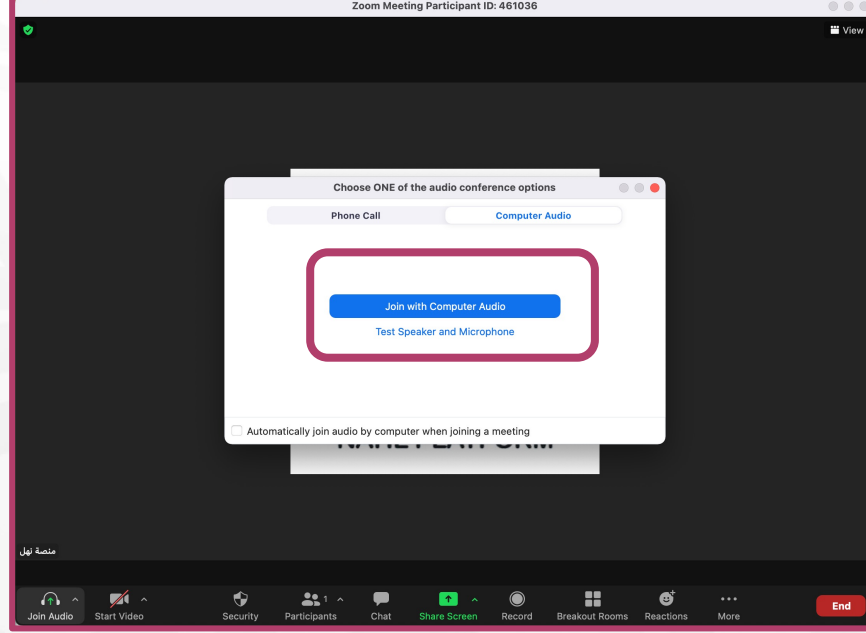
Zoom Meeting Participant ID: 461036

View

Choose ONE of the audio conference options

Phone Call

Computer Audio

Join with Computer Audio

Test Speaker and Microphone

Automatically join audio by computer when joining a meeting

منصة نهل

Join Audio

Start Video

Security

1

Participants

Chat

Share Screen

Record

Breakout Rooms

Reactions

More

End